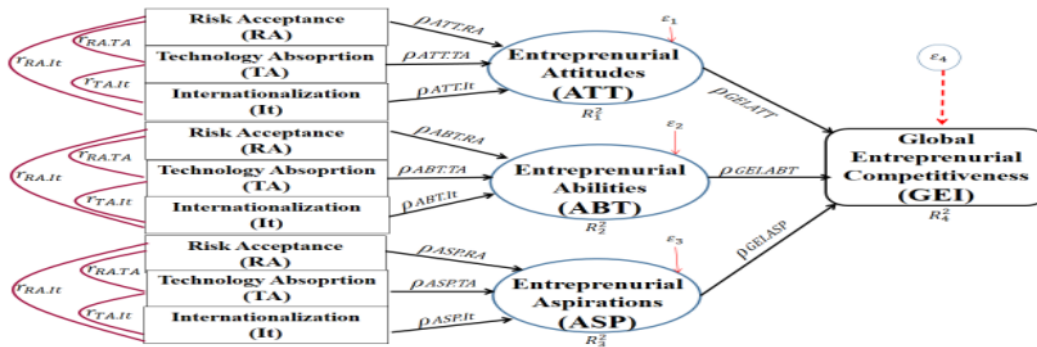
Risk Acceptance (RA)

Technology Absoprtion (TA)

Internationalization (It)

$r_{RA.TA}$

$r_{RA.It}$

$r_{TA.It}$

$\rho_{ATT.RA}$

$\rho_{ATT.TA}$

$\rho_{ATT.It}$

$\varepsilon_1$

Entreprenurial Attitudes (ATT)

$R_1^2$

Risk Acceptance (RA)

Technology Absoprtion (TA)

Internationalization (It)

$r_{RA.TA}$

$r_{RA.It}$

$r_{TA.It}$

$\rho_{ABT.RA}$

$\rho_{ABT.TA}$

$\rho_{ABT.It}$

$\varepsilon_2$

Entreprenurial Abilities (ABT)

$R_2^2$

Risk Acceptance (RA)

Technology Absoprtion (TA)

Internationalization (It)

$r_{RA.TA}$

$r_{RA.It}$

$r_{TA.It}$

$\rho_{ASP.RA}$

$\rho_{ASP.TA}$

$\rho_{ASP.It}$

$\varepsilon_3$

Entreprenurial Aspirations (ASP)

$R_3^2$

$\rho_{GEI.ATT}$

$\rho_{GEI.ABT}$

$\rho_{GEI.ASP}$

$\varepsilon_4$

Global Entreprenurial Competitiveness (GEI)

$R_4^2$